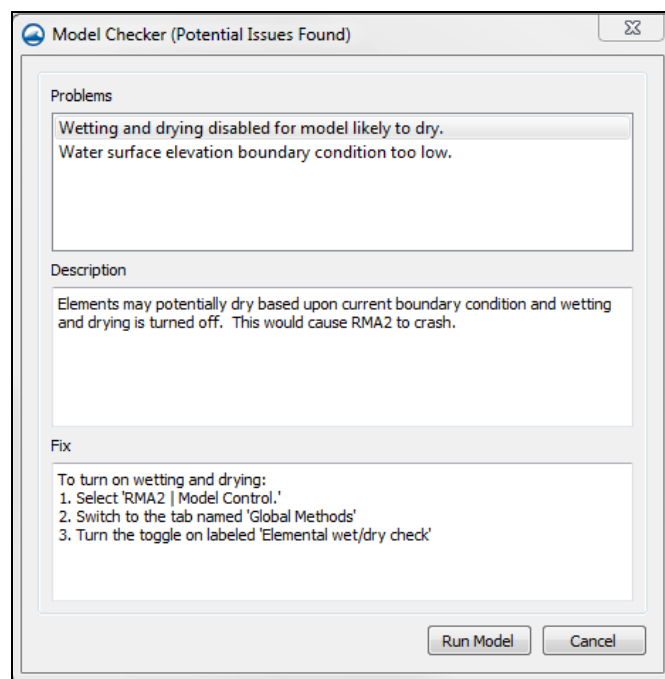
Model Checker (Potential Issues Found)

Problems

Wetting and drying disabled for model likely to dry.
Water surface elevation boundary condition too low.

Description

Elements may potentially dry based upon current boundary condition and wetting and drying is turned off. This would cause RMA2 to crash.

Fix

To turn on wetting and drying:
1. Select 'RMA2 | Model Control.'
2. Switch to the tab named 'Global Methods'
3. Turn the toggle on labeled 'Elemental wet/dry check'

Run Model
Cancel